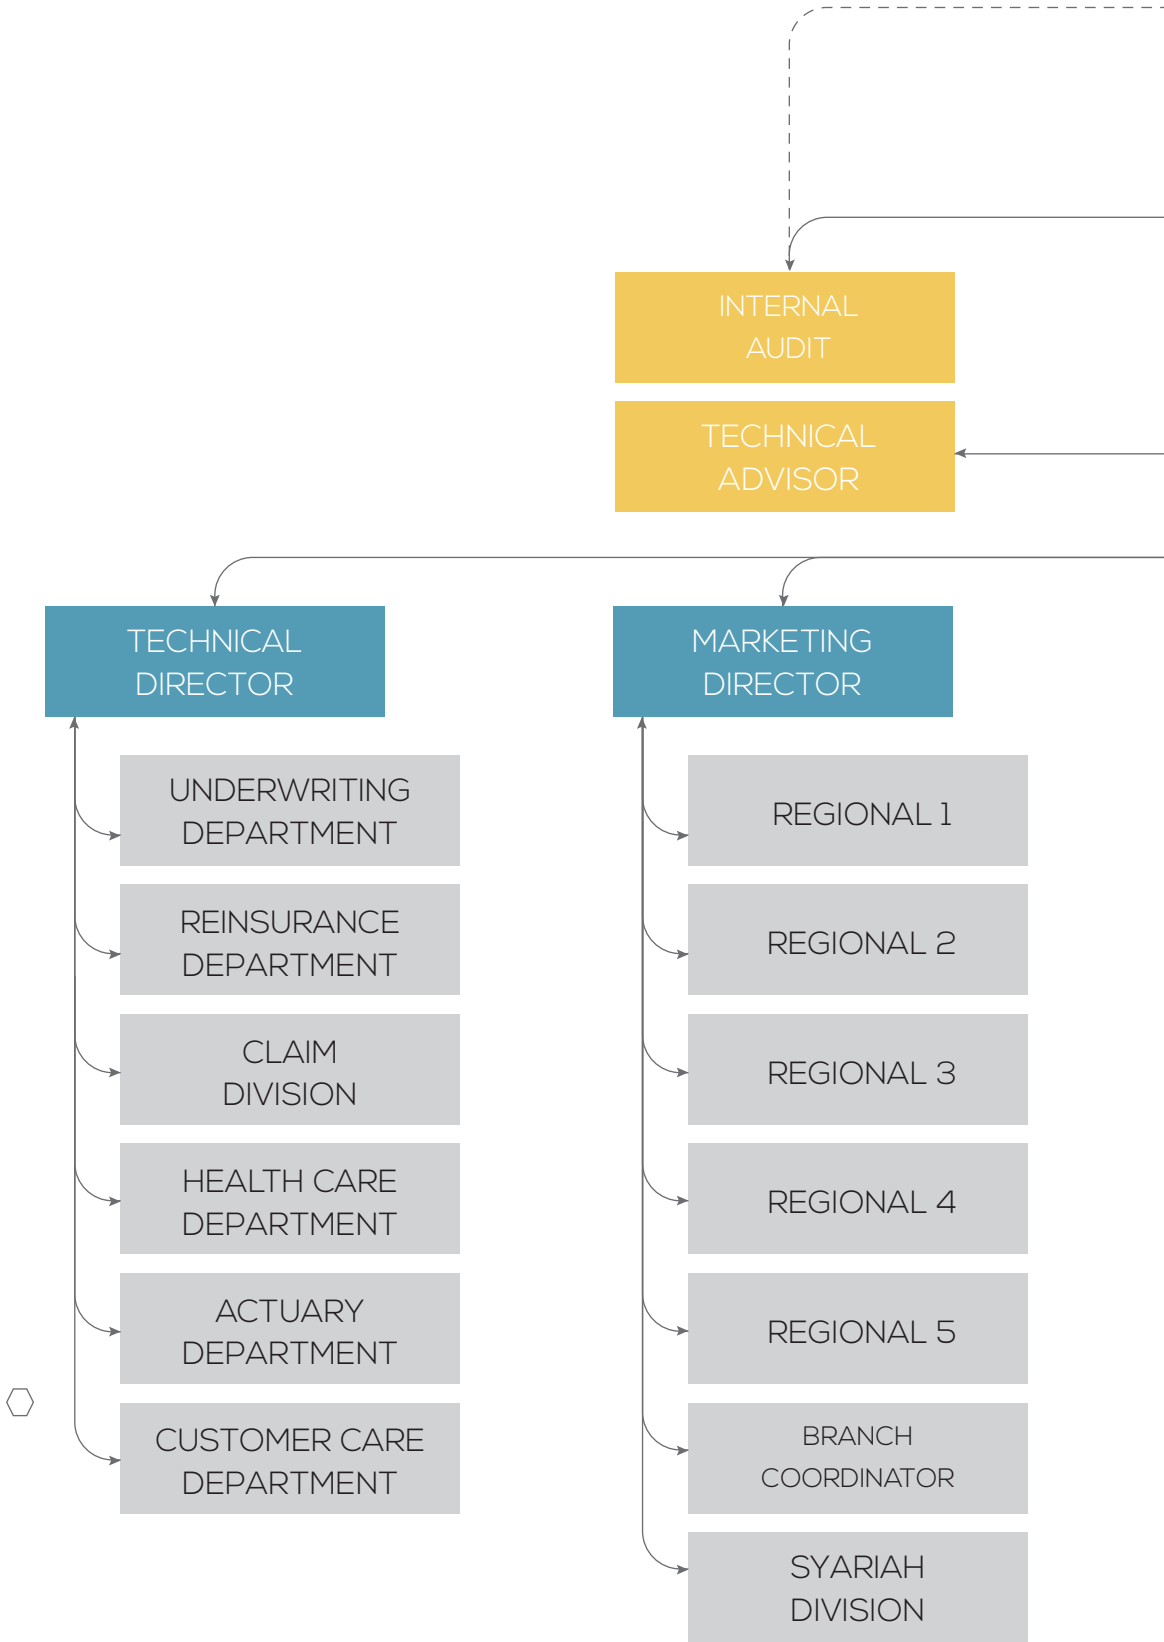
INTERNAL AUDIT

TECHNICAL ADVISOR

TECHNICAL DIRECTOR

MARKETING DIRECTOR

UNDERWRITING DEPARTMENT

REINSURANCE DEPARTMENT

CLAIM DIVISION

HEALTH CARE DEPARTMENT

ACTUARY DEPARTMENT

CUSTOMER CARE DEPARTMENT

REGIONAL 1

REGIONAL 2

REGIONAL 3

REGIONAL 4

REGIONAL 5

BRANCH COORDINATOR

SYARIAH DIVISION